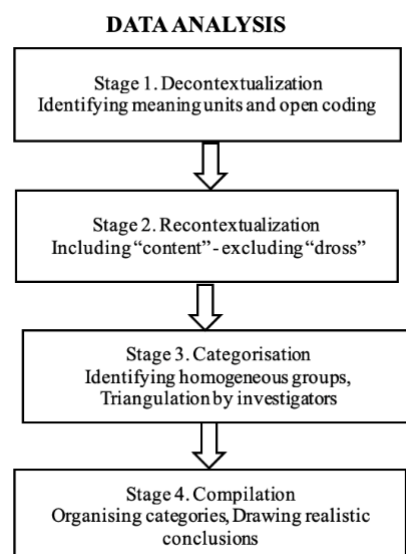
DATA ANALYSIS

Stage 1. Decontextualization
Identifying meaning units and open coding

Stage 2. Recontextualization
Including "content" - excluding "dross"

Stage 3. Categorisation
Identifying homogeneous groups, Triangulation by investigators

Stage 4. Compilation
Organising categories, Drawing realistic conclusions